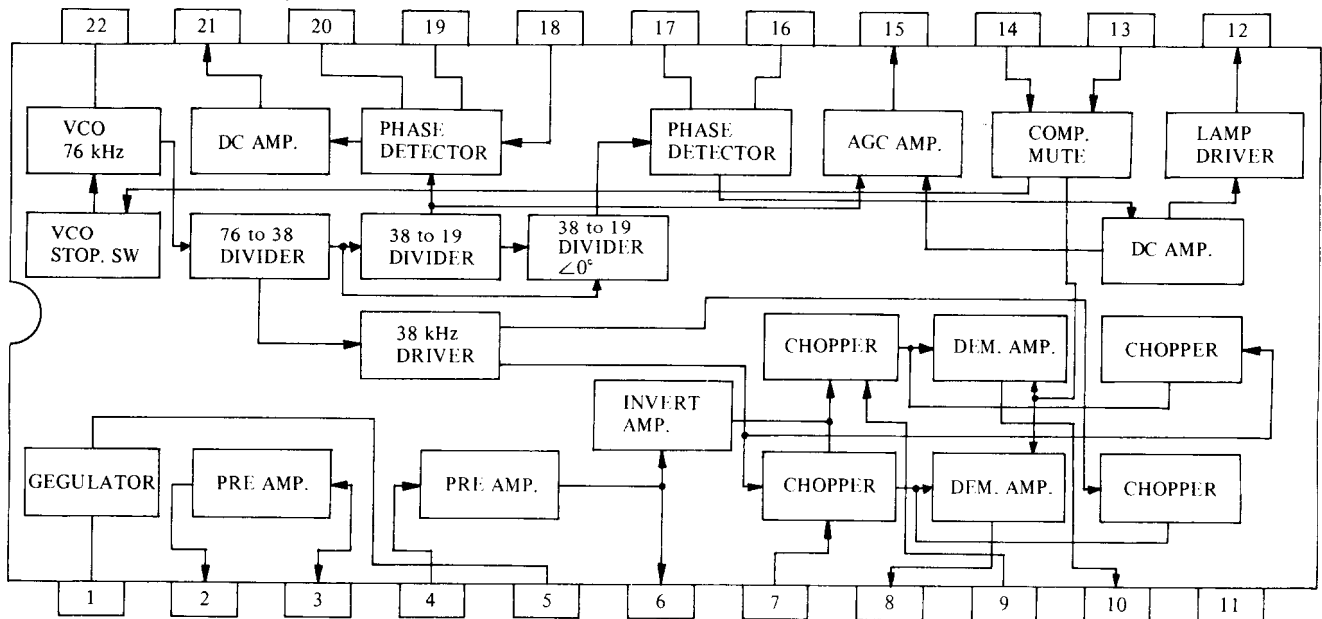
22
21
20
19
18
17
16
15
14
13
12

VCO 76 kHz
DC AMP.
PHASE DETECTOR
PHASE DETECTOR
AGC AMP.
COMP. MUTE
LAMP DRIVER

VCO STOP. SW
76 to 38 DIVIDER
38 to 19 DIVIDER
38 to 19 DIVIDER $\angle 0^{\circ}$
DC AMP.

38 kHz DRIVER
CHOPPER
DEM. AMP.
CHOPPER

INVERT AMP.

GEGULATOR
PRE AMP.
PRE AMP.
CHOPPER
DEM. AMP.
CHOPPER

1
2
3
4
5
6
7
8
9
10
11